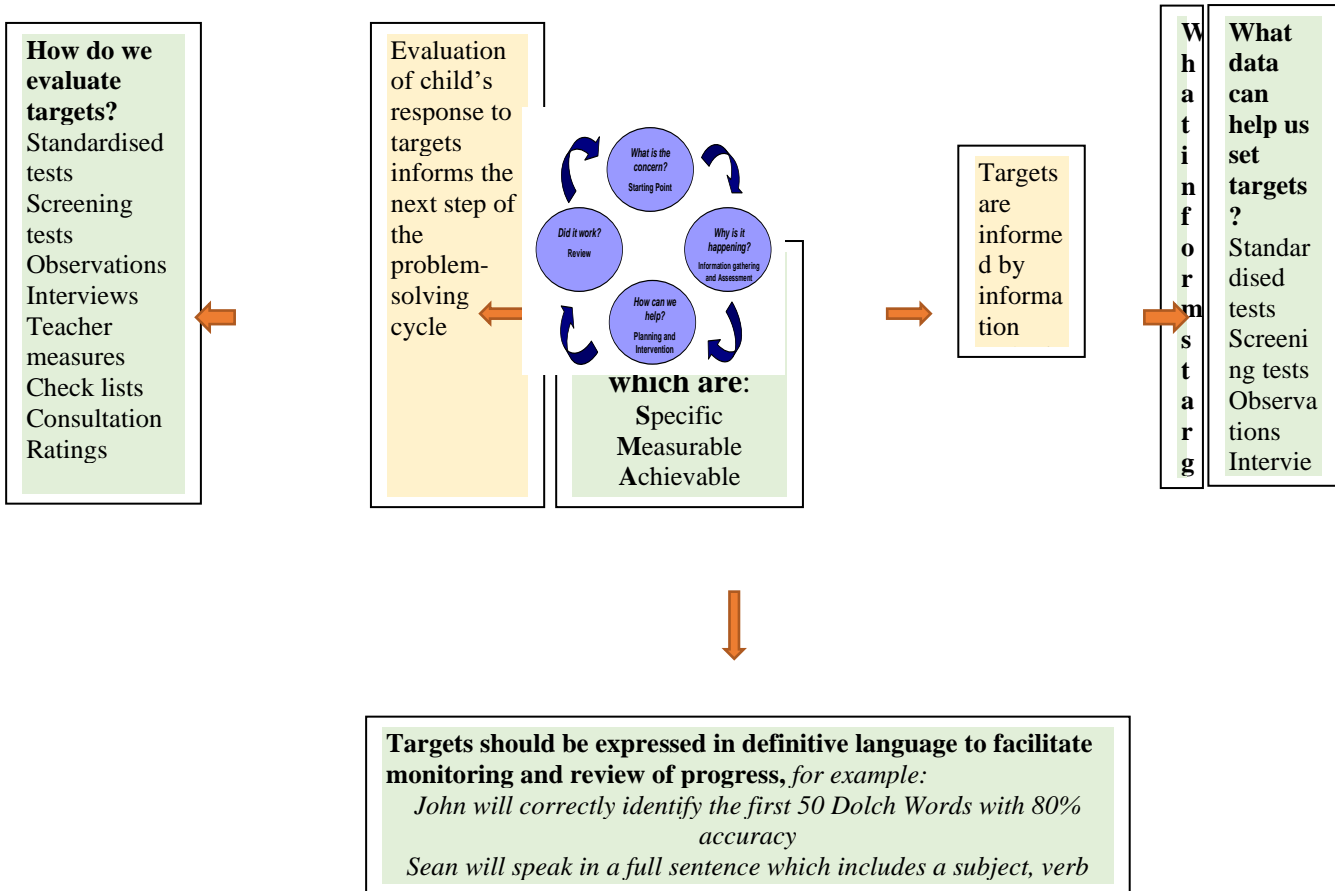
How do we evaluate targets?
Standardised tests
Screening tests
Observations
Interviews
Teacher measures
Check lists
Consultation
Ratings

Evaluation of child's response to targets informs the next step of the problem-solving cycle

What is the concern?
Starting Point

Why is it happening?
Information gathering and Assessment

How can we help?
Planning and Intervention

Did it work?
Review

which are:
Specific
Measurable
Achievable

Targets are informed by information

W
h
a
t
i
n
f
o
r
m
s
t
a
r
g

What data can help us set targets?
Standardised tests
Screening tests
Observations
Intervie

Targets should be expressed in definitive language to facilitate monitoring and review of progress, for example:
John will correctly identify the first 50 Dolch Words with 80% accuracy
Sean will speak in a full sentence which includes a subject, verb